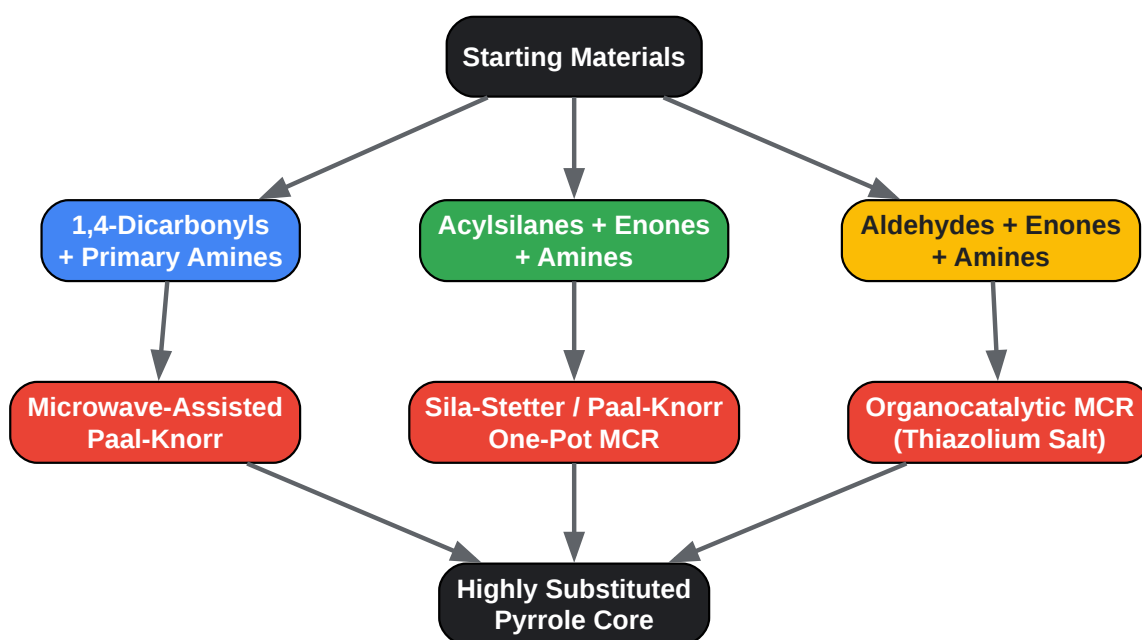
Starting Materials

1,4-Dicarbonyls + Primary Amines

Acylsilanes + Enones + Amines

Aldehydes + Enones + Amines

Microwave-Assisted Paal-Knorr

Sila-Stetter / Paal-Knorr One-Pot MCR

Organocatalytic MCR (Thiazolium Salt)

Highly Substituted Pyrrole Core